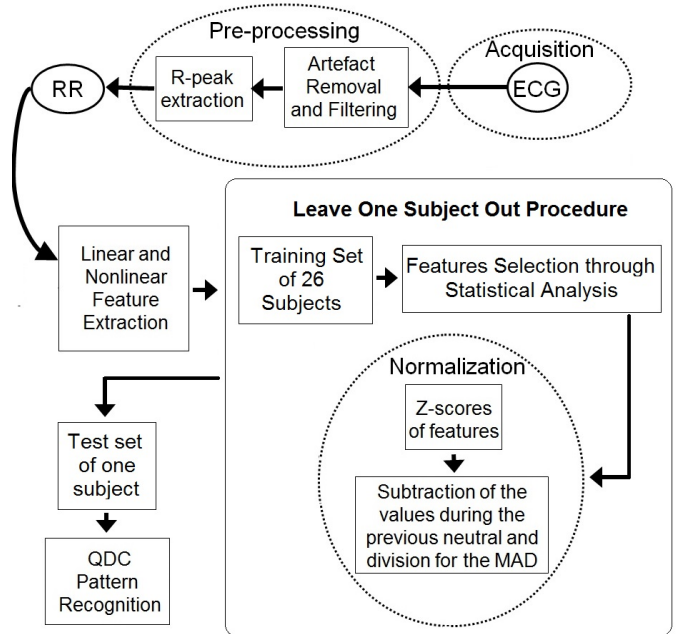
Pre-processing

Acquisition

RR

R-peak extraction

Artefact Removal and Filtering

ECG

Leave One Subject Out Procedure

Linear and Nonlinear Feature Extraction

Training Set of 26 Subjects

Features Selection through Statistical Analysis

Normalization

Z-scores of features

Subtraction of the values during the previous neutral and division for the MAD

Test set of one subject

QDC Pattern Recognition